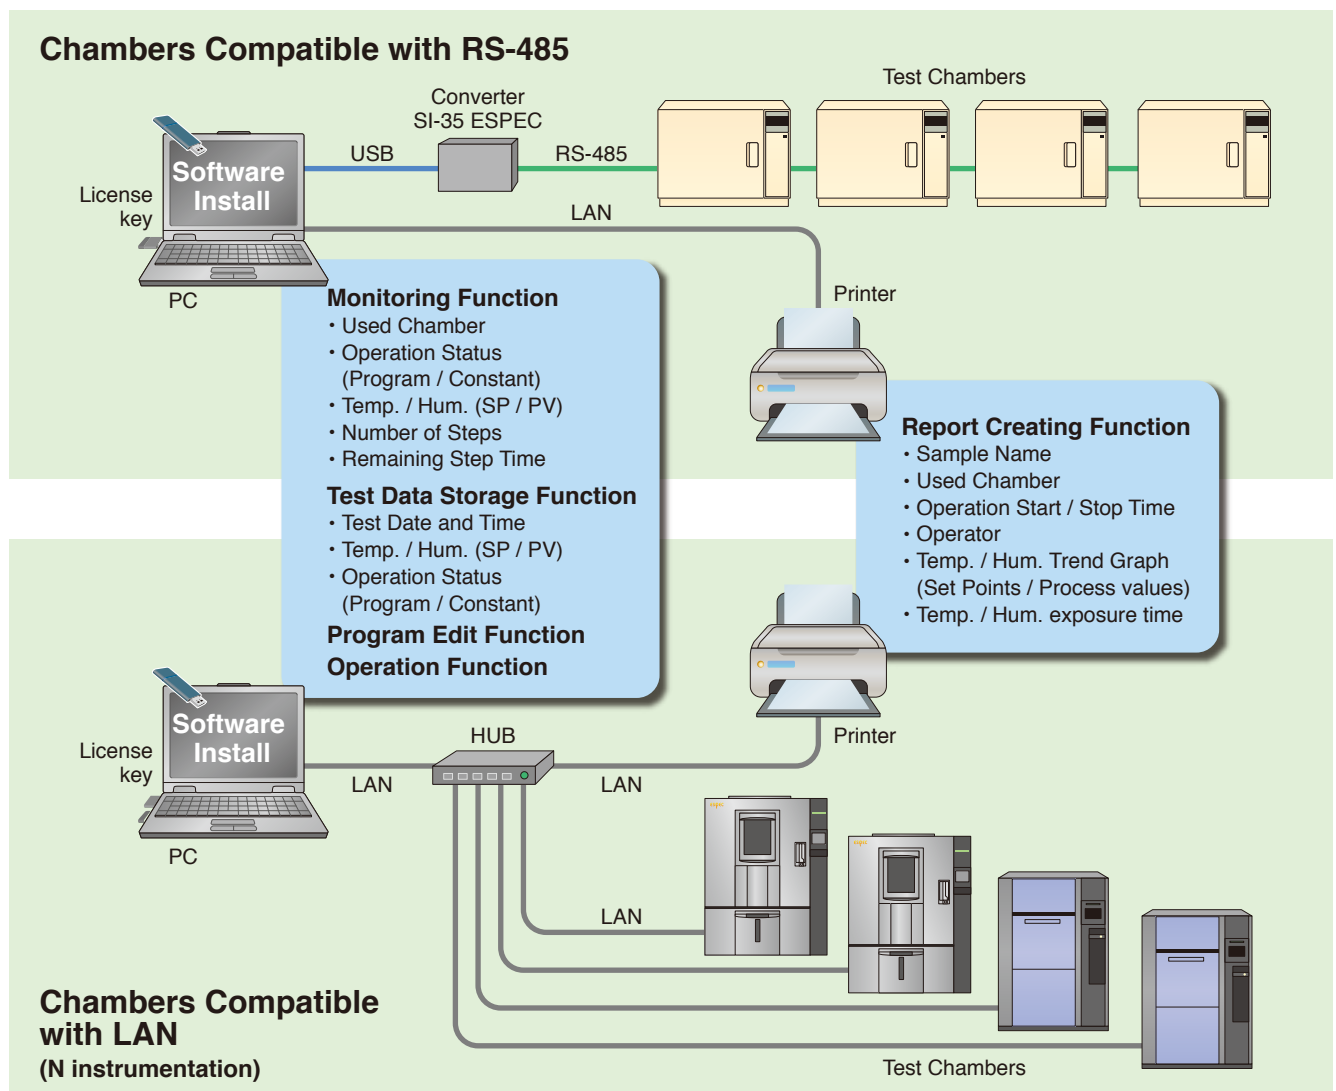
Chambers Compatible with RS-485

Test Chambers

Converter
SI-35 ESPEC

USB

RS-485

Software Install

License key

LAN

PC

Printer

Monitoring Function
・Used Chamber
・Operation Status (Program / Constant)
・Temp. / Hum. (SP / PV)
・Number of Steps
・Remaining Step Time

Test Data Storage Function
・Test Date and Time
・Temp. / Hum. (SP / PV)
・Operation Status (Program / Constant)

Program Edit Function
Operation Function

Report Creating Function
・Sample Name
・Used Chamber
・Operation Start / Stop Time
・Operator
・Temp. / Hum. Trend Graph (Set Points / Process values)
・Temp. / Hum. exposure time

Software Install

License key

HUB

Printer

LAN

LAN

PC

LAN

Chambers Compatible with LAN
(N instrumentation)

Test Chambers